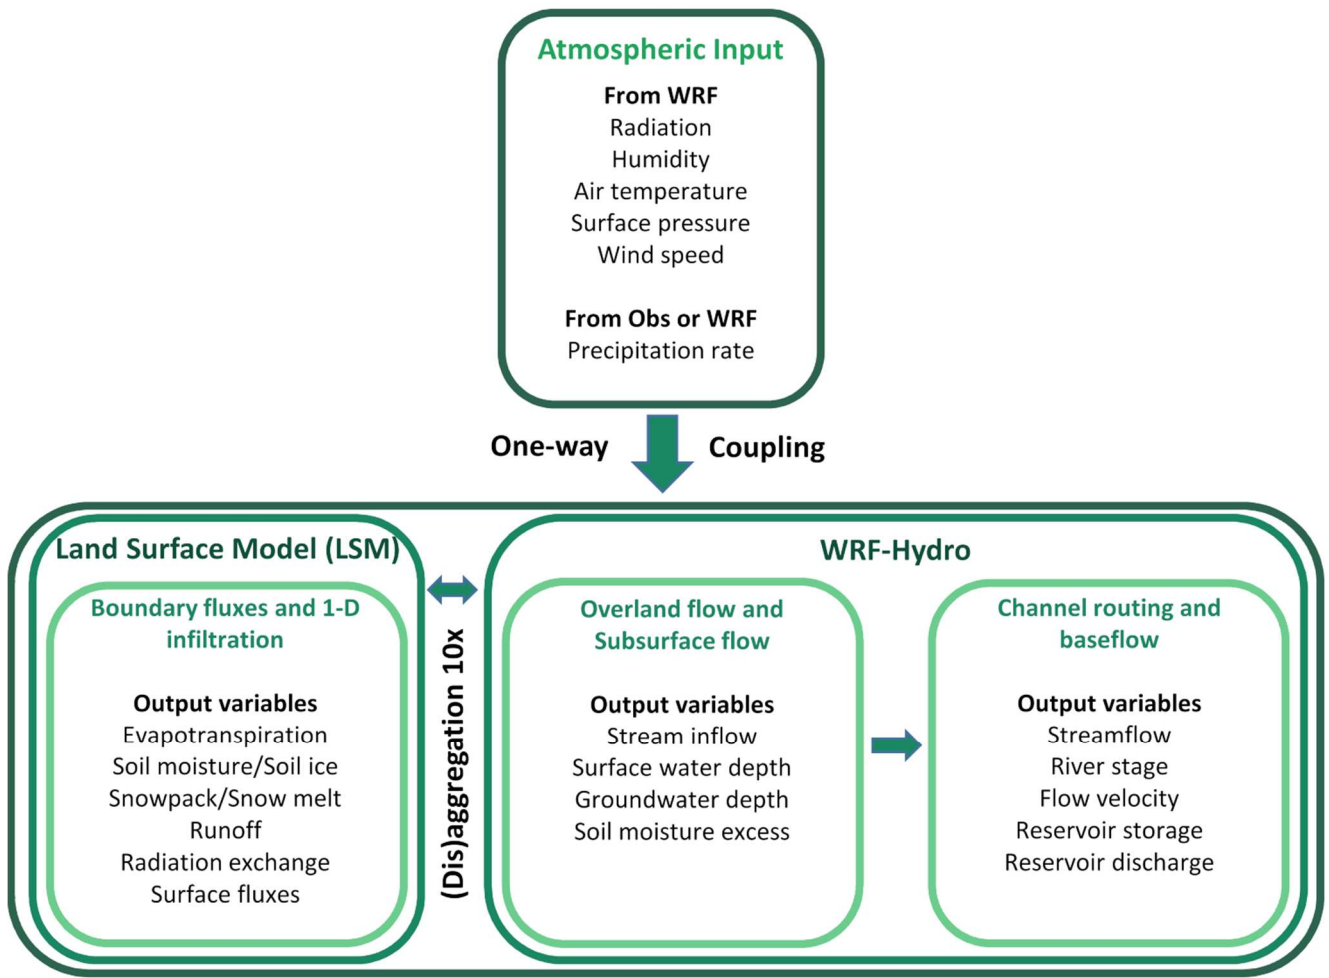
Atmospheric Input

From WRF
Radiation
Humidity
Air temperature
Surface pressure
Wind speed

From Obs or WRF
Precipitation rate

One-way Coupling

Land Surface Model (LSM)

Boundary fluxes and 1-D infiltration

Output variables
Evapotranspiration
Soil moisture/Soil ice
Snowpack/Snow melt
Runoff
Radiation exchange
Surface fluxes

(Dis)aggregation 10x

WRF-Hydro

Overland flow and Subsurface flow

Output variables
Stream inflow
Surface water depth
Groundwater depth
Soil moisture excess

Channel routing and baseflow

Output variables
Streamflow
River stage
Flow velocity
Reservoir storage
Reservoir discharge